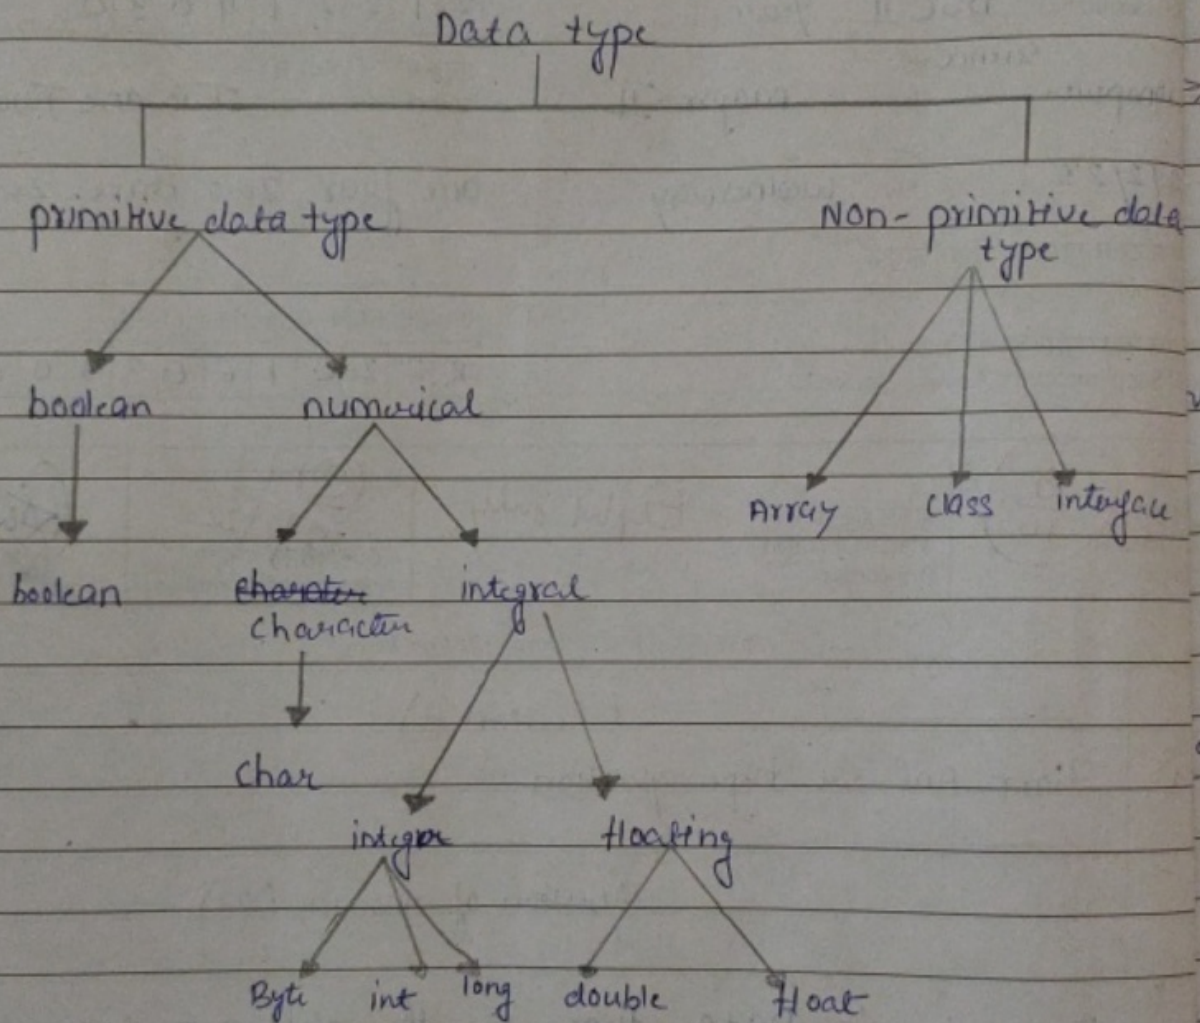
Data type

primitive data type

Non-primitive data type

boolean

numerical

Array

class

interface

boolean

~~character~~ character

integral

char

integer

floating

Byte

int

long

double

float